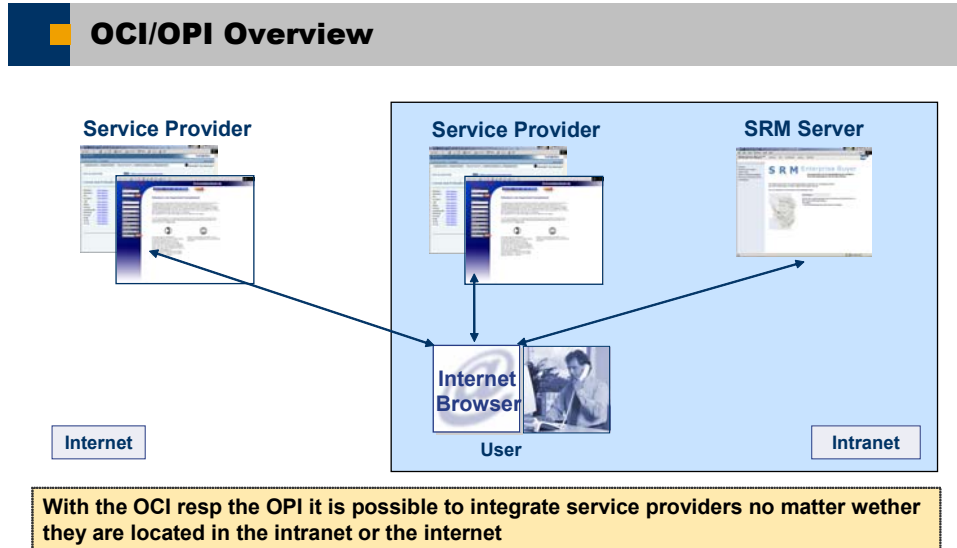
OCI/OPI Overview

Service Provider

Service Provider

SRM Server

S R M Enterprise Buyer

Internet Browser

User

Internet

Intranet

With the OCI resp the OPI it is possible to integrate service providers no matter wether they are located in the intranet or the internet